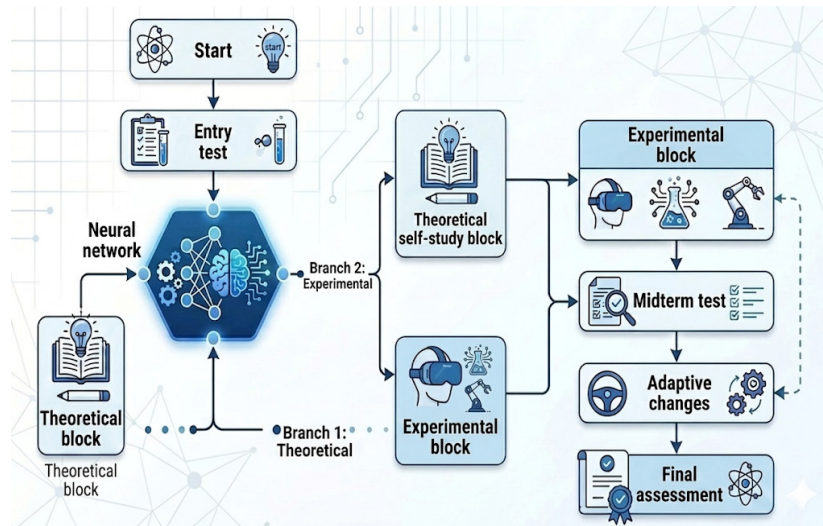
Start

start

Entry test

Neural network

Branch 2: Experimental

Theoretical self-study block

Experimental block

Midterm test

Adaptive changes

Final assessment

Theoretical block

Theoretical block

Branch 1: Theoretical

Experimental block